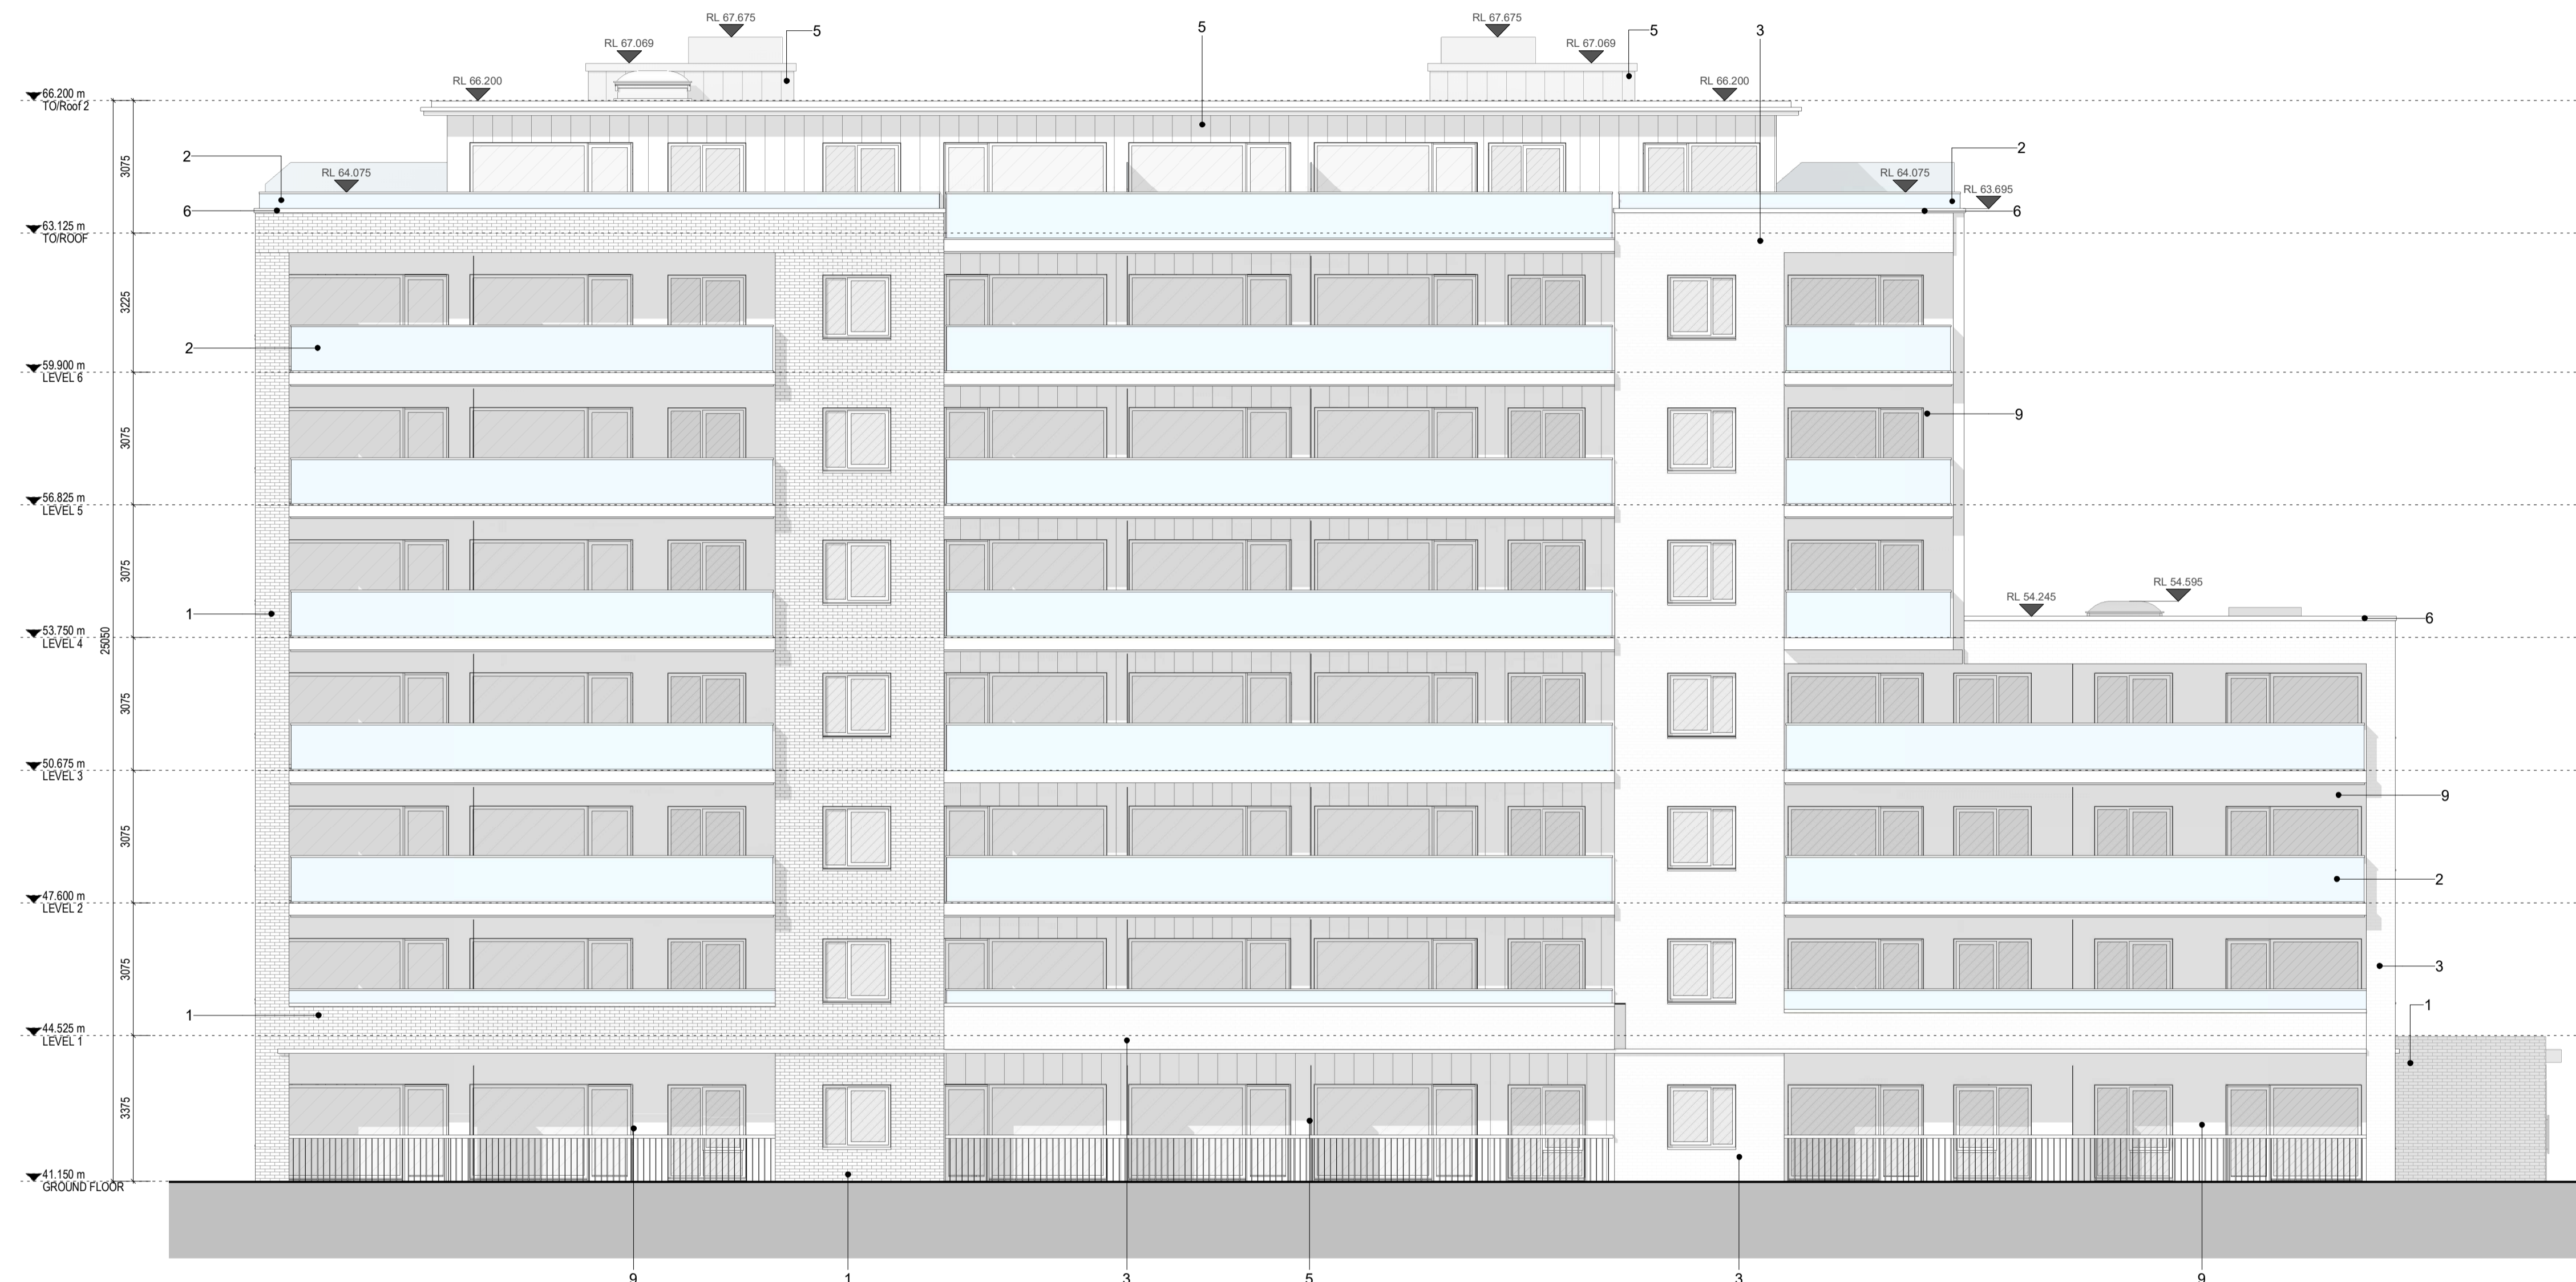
RL 67.675
RL 67.675
5
5
5
3
RL 67.069
RL 67.069
RL 66.200
RL 66.200
66.200 m
TO/Roof 2
3075
2
2
RL 64.075
RL 64.075
RL 63.695
6
6
63.125 m
TO/ROOF
3225
2
59.900 m
LEVEL 6
3075
9
56.825 m
LEVEL 5
3075
RL 54.245
RL 54.595
1
6
53.750 m
LEVEL 4
25050
3075
50.675 m
LEVEL 3
9
3075
47.600 m
LEVEL 2
2
3075
3
1
1
44.525 m
LEVEL 1
3375
41.150 m
GROUND FLOOR
9
1
3
5
3
9